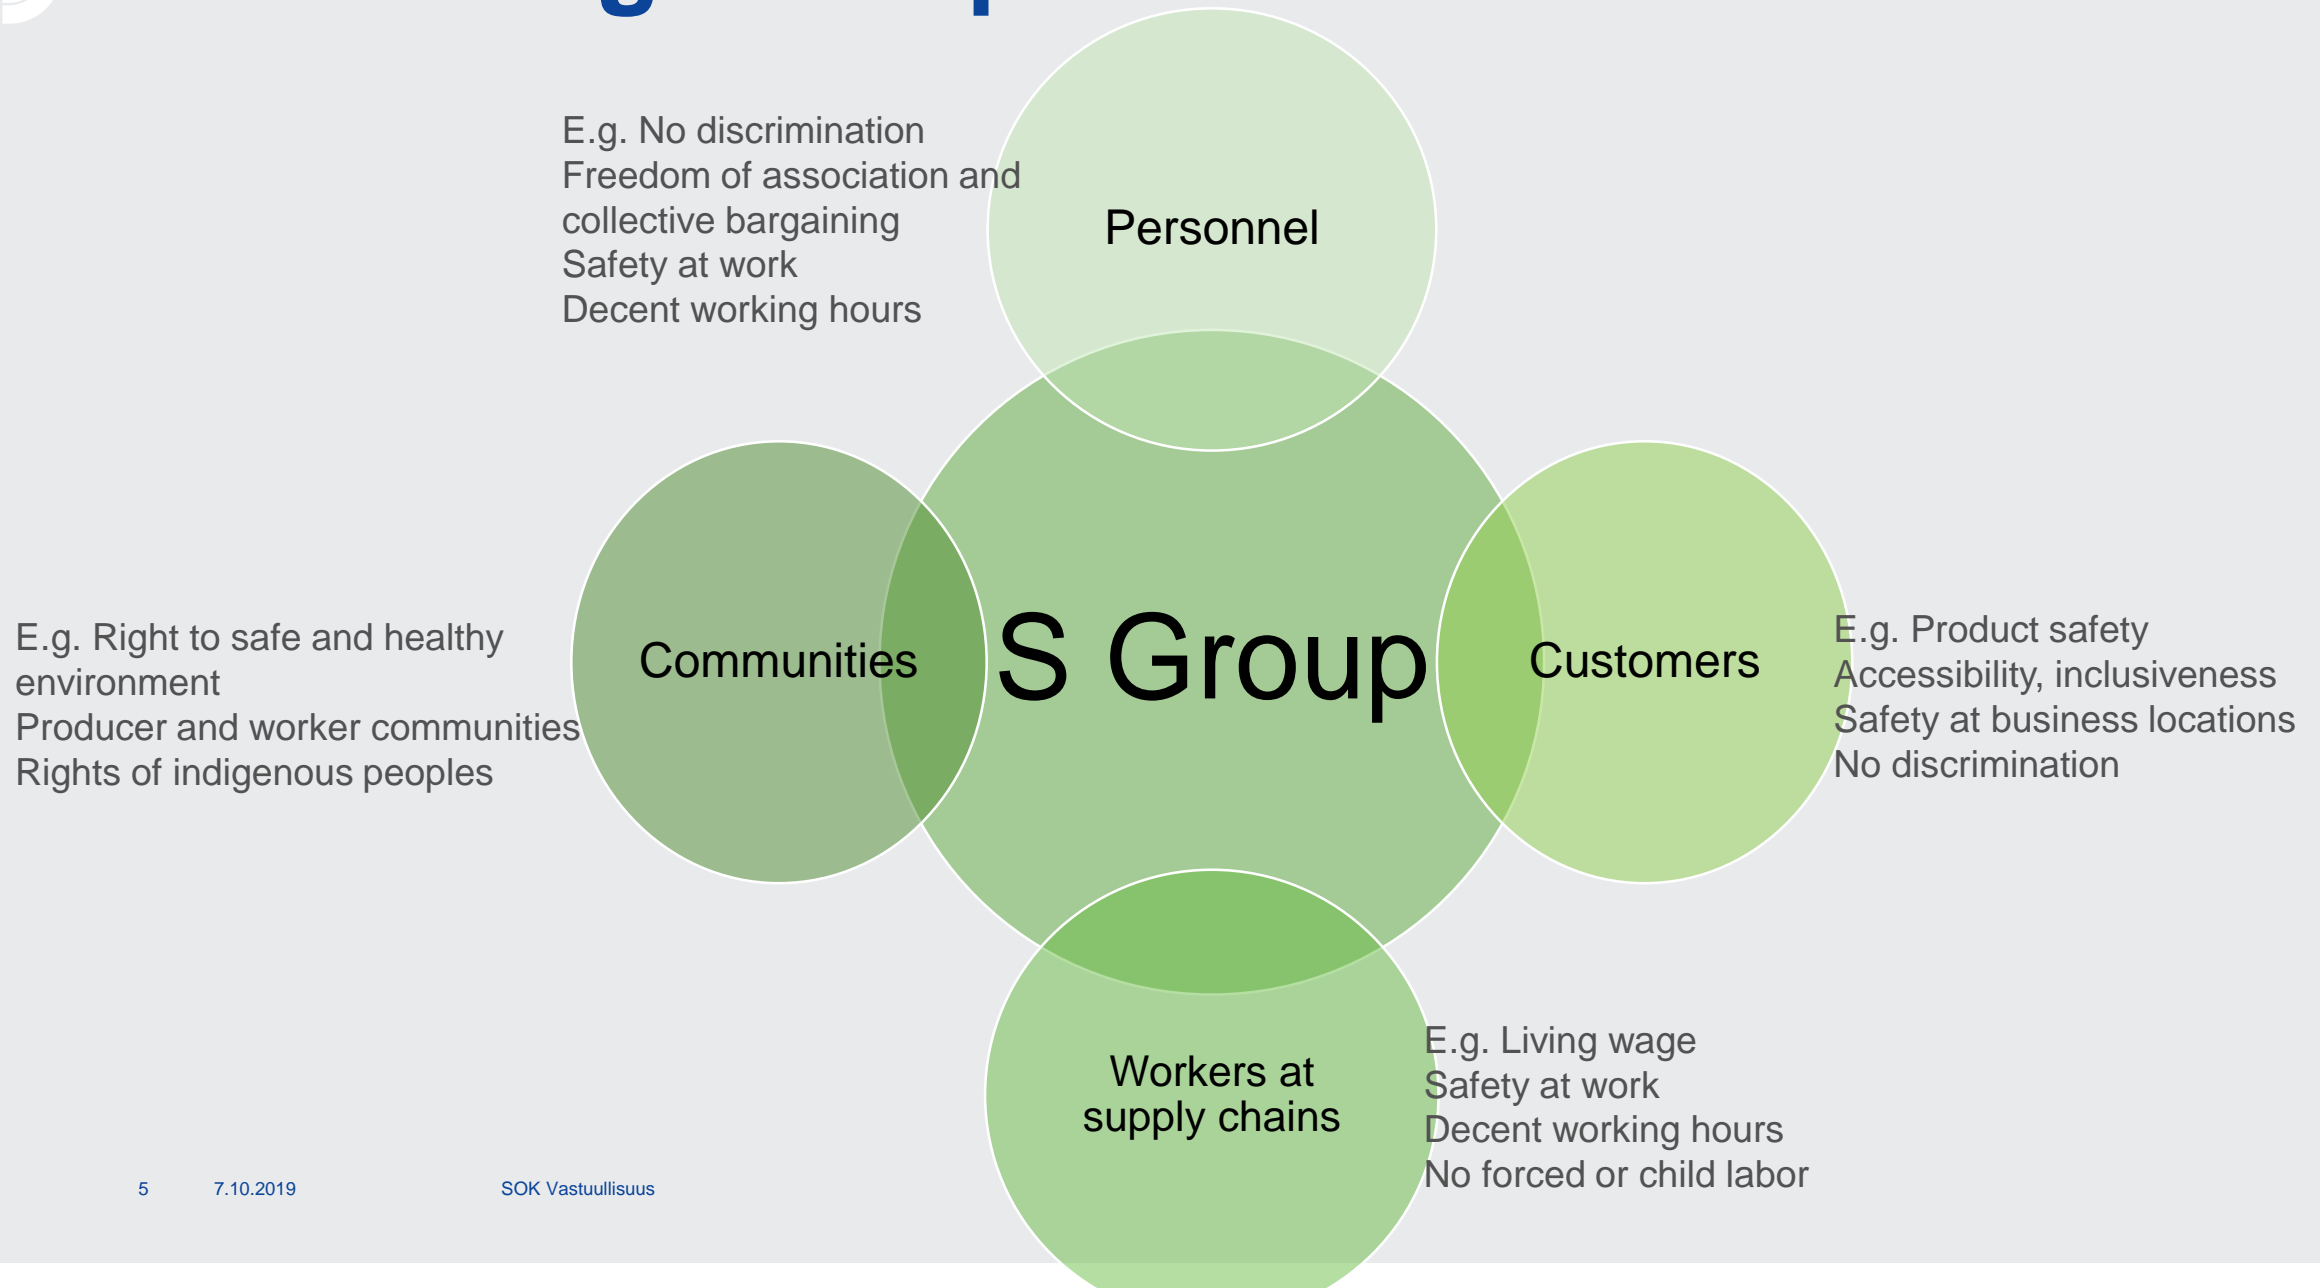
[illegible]

E.g. No discrimination
Freedom of association and collective bargaining
Safety at work
Decent working hours

Personnel

E.g. Right to safe and healthy environment
Producer and worker communities
Rights of indigenous peoples

Communities

S Group

Customers

E.g. Product safety
Accessibility, inclusiveness
Safety at business locations
No discrimination

Workers at supply chains

E.g. Living wage
Safety at work
Decent working hours
No forced or child labor

5 7.10.2019 SOK Vastuullisuus